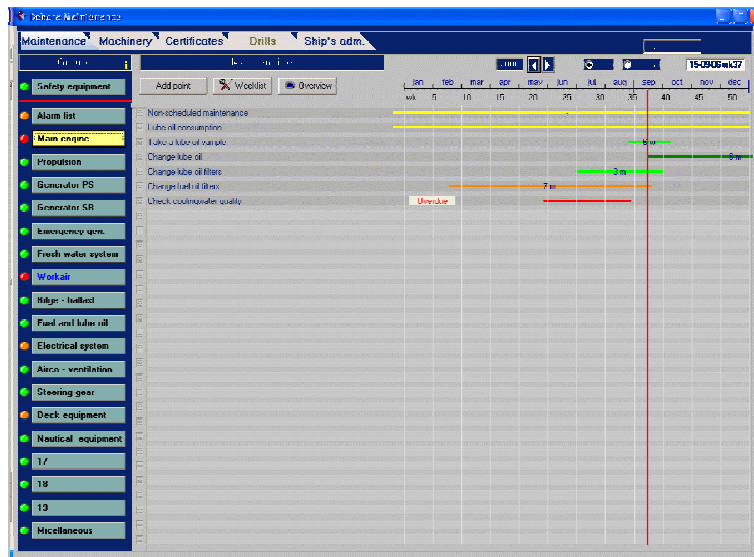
Scheme Maintenance

Maintenance Machinery Certificates Drills Ship's adm.

Safety equipment
Alarm list
Main engine
Propulsion
Generator PS
Generator SB
Emergency gen.
Fresh water system
Workair
Bilge - ballast
Fuel and lube oil
Electrical system
Airco - ventilation
Steering gear
Deck equipment
Nautical equipment
17
18
19
Miscellaneous

Add point Worklist Overview

15-09-06 wk37

jan feb mar apr may jun jul aug sep oct nov dec
wk 5 10 15 20 25 30 35 40 45 50

Non-scheduled maintenance
Lube oil consumption
Take a lube oil sample
Change lube oil
Change lube oil filters
Change fuel oil filters
Check coolingwater quality

Overdue
6 w
6 m
3 m
7 m